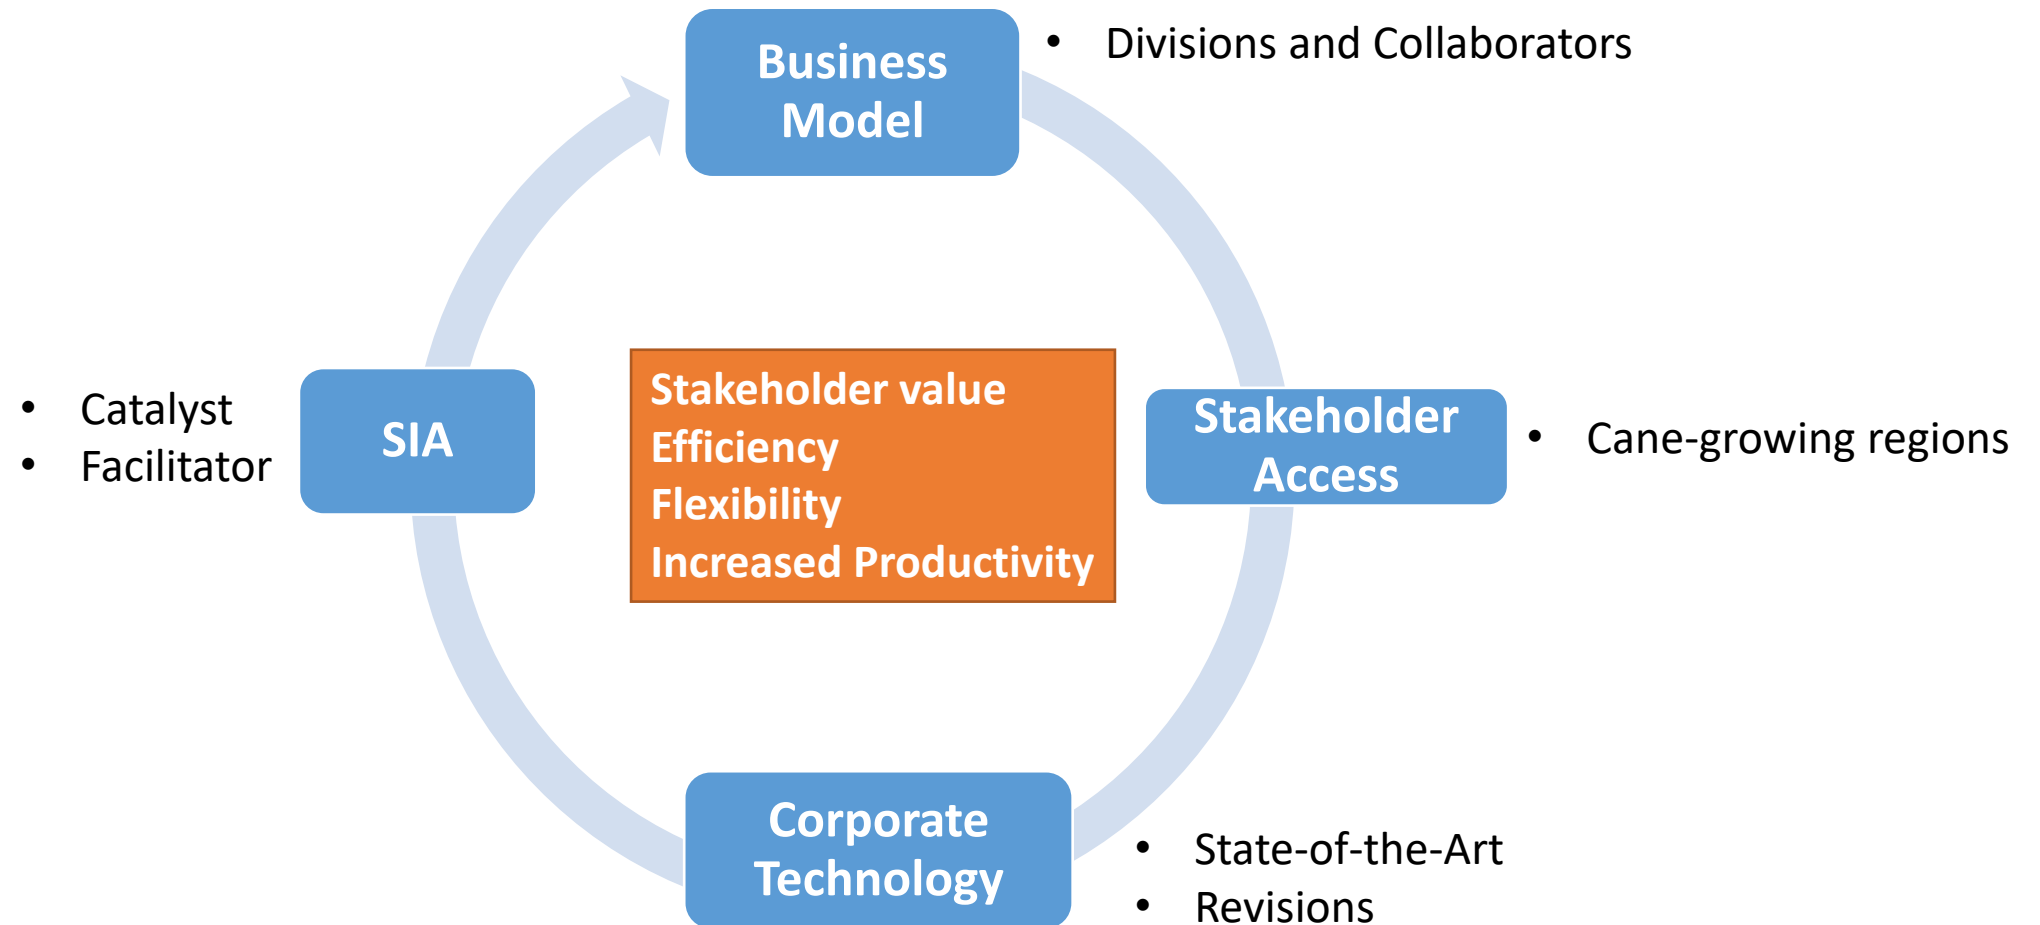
Business Model

• Divisions and Collaborators

• Catalyst
• Facilitator

SIA

Stakeholder value
Efficiency
Flexibility
Increased Productivity

Stakeholder Access

• Cane-growing regions

Corporate Technology

• State-of-the-Art
• Revisions